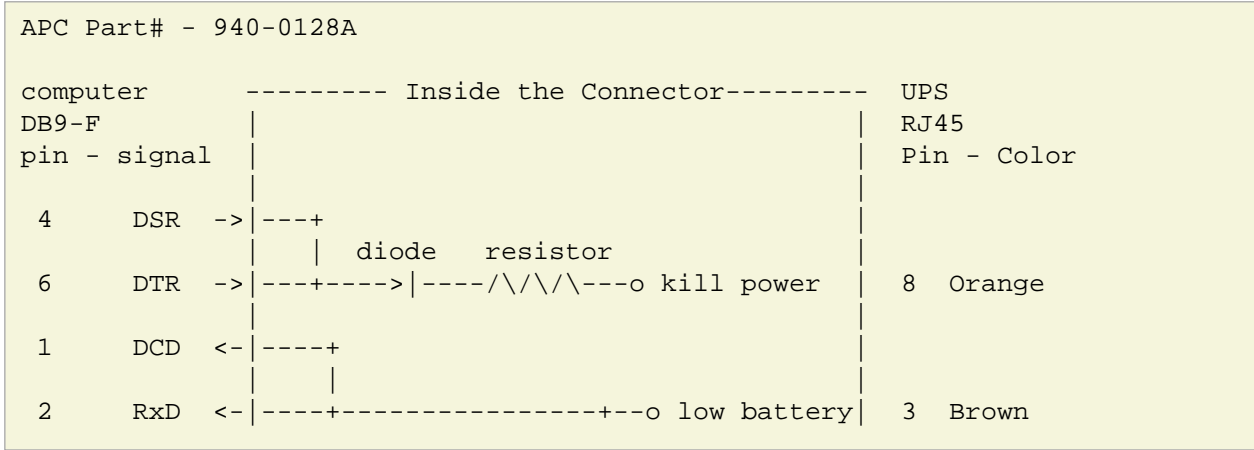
```
APC Part# - 940-0128A

computer      --------- Inside the Connector---------  UPS
DB9-F         |                                     |  RJ45
pin - signal  |                                     |  Pin - Color
              |                                     |
 4     DSR  ->|---+                                 |
              |   |  diode   resistor               |
 6     DTR  ->|---+---->|----/\/\/\---o kill power  |  8  Orange
              |                                     |
 1     DCD  <-|----+                                |
              |    |                                |
 2     RxD  <-|----+----------------+--o low battery|  3  Brown
```